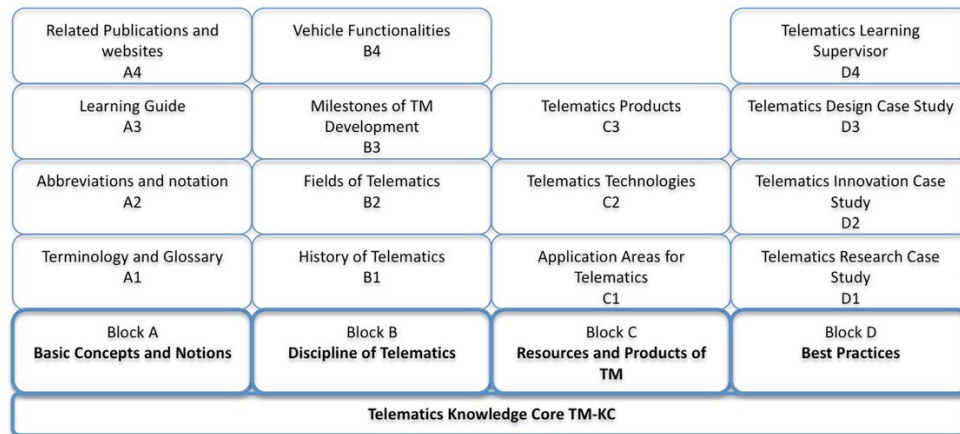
Related Publications and websites
A4

Vehicle Functionalities
B4

Telematics Learning Supervisor
D4

Learning Guide
A3

Milestones of TM Development
B3

Telematics Products
C3

Telematics Design Case Study
D3

Abbreviations and notation
A2

Fields of Telematics
B2

Telematics Technologies
C2

Telematics Innovation Case Study
D2

Terminology and Glossary
A1

History of Telematics
B1

Application Areas for Telematics
C1

Telematics Research Case Study
D1

Block A
**Basic Concepts and Notions**

Block B
**Discipline of Telematics**

Block C
**Resources and Products of TM**

Block D
**Best Practices**

**Telematics Knowledge Core TM-KC**